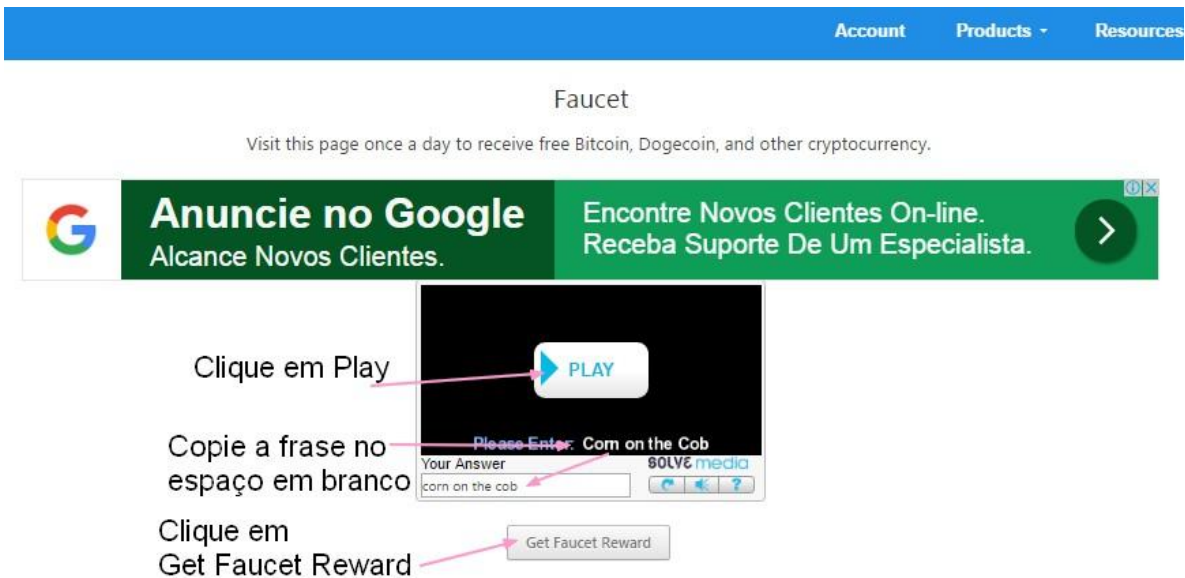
Account Products Resources

Faucet

Visit this page once a day to receive free Bitcoin, Dogecoin, and other cryptocurrency.

Anuncie no Google
Alcance Novos Clientes.

Encontre Novos Clientes On-line.
Receba Suporte De Um Especialista.

Clique em Play

PLAY

Copie a frase no espaço em branco

Please Enter: Corn on the Cob

Your Answer

SOLVE media

corn on the cob

?

Clique em Get Faucet Reward

Get Faucet Reward